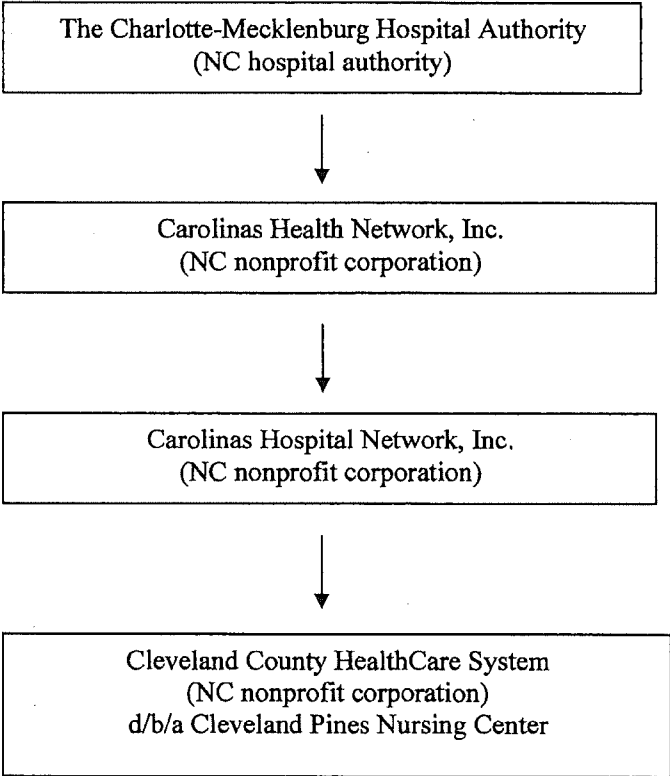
The Charlotte-Mecklenburg Hospital Authority
(NC hospital authority)

Carolinas Health Network, Inc.
(NC nonprofit corporation)

Carolinas Hospital Network, Inc.
(NC nonprofit corporation)

Cleveland County HealthCare System
(NC nonprofit corporation)
d/b/a Cleveland Pines Nursing Center